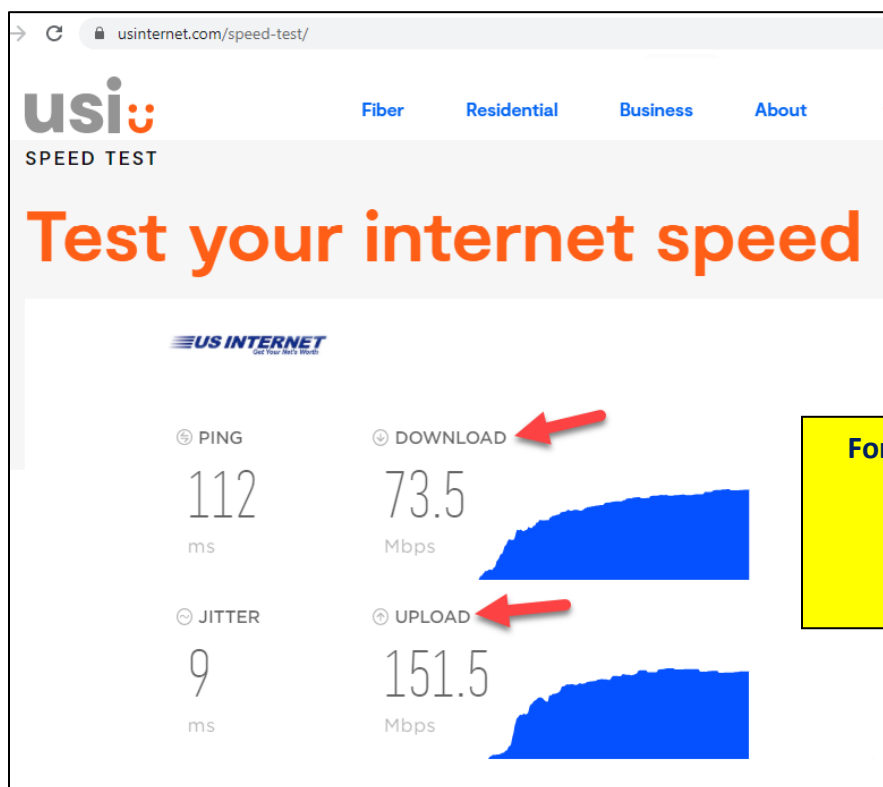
usinternet.com/speed-test/

usi

SPEED TEST

Fiber Residential Business About

Test your internet speed

US INTERNET
Get Your Net's Worth

PING
112
ms

DOWNLOAD
73.5
Mbps

JITTER
9
ms

UPLOAD
151.5
Mbps

Fo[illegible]